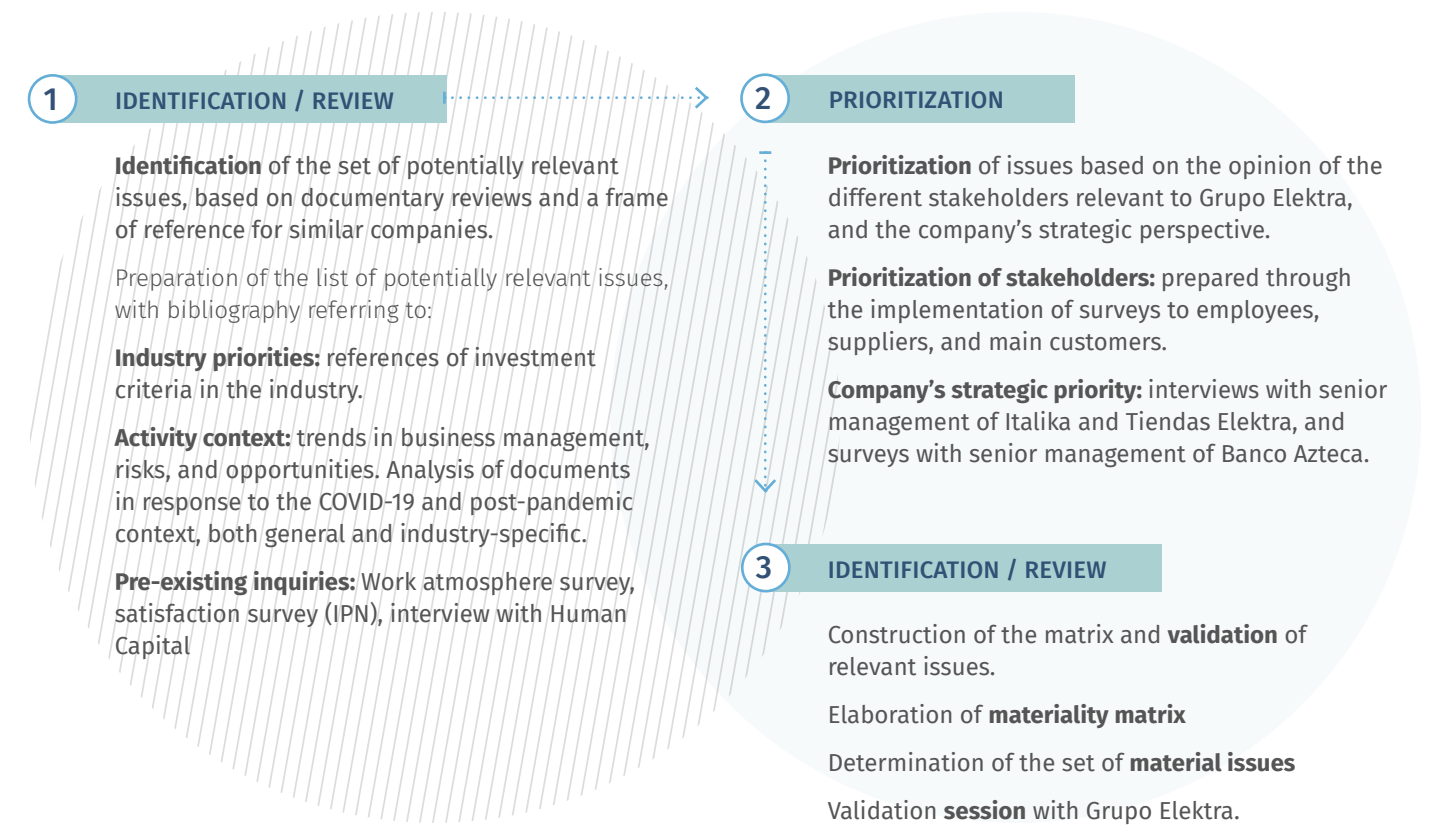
1 IDENTIFICATION / REVIEW

Identification of the set of potentially relevant issues, based on documentary reviews and a frame of reference for similar companies.

Preparation of the list of potentially relevant issues, with bibliography referring to:

Industry priorities: references of investment criteria in the industry.

Activity context: trends in business management, risks, and opportunities. Analysis of documents in response to the COVID-19 and post-pandemic context, both general and industry-specific.

Pre-existing inquiries: Work atmosphere survey, satisfaction survey (IPN), interview with Human Capital

2 PRIORITIZATION

Prioritization of issues based on the opinion of the different stakeholders relevant to Grupo Elektra, and the company's strategic perspective.

Prioritization of stakeholders: prepared through the implementation of surveys to employees, suppliers, and main customers.

Company's strategic priority: interviews with senior management of Italika and Tiendas Elektra, and surveys with senior management of Banco Azteca.

3 IDENTIFICATION / REVIEW

Construction of the matrix and validation of relevant issues.

Elaboration of materiality matrix

Determination of the set of material issues

Validation session with Grupo Elektra.